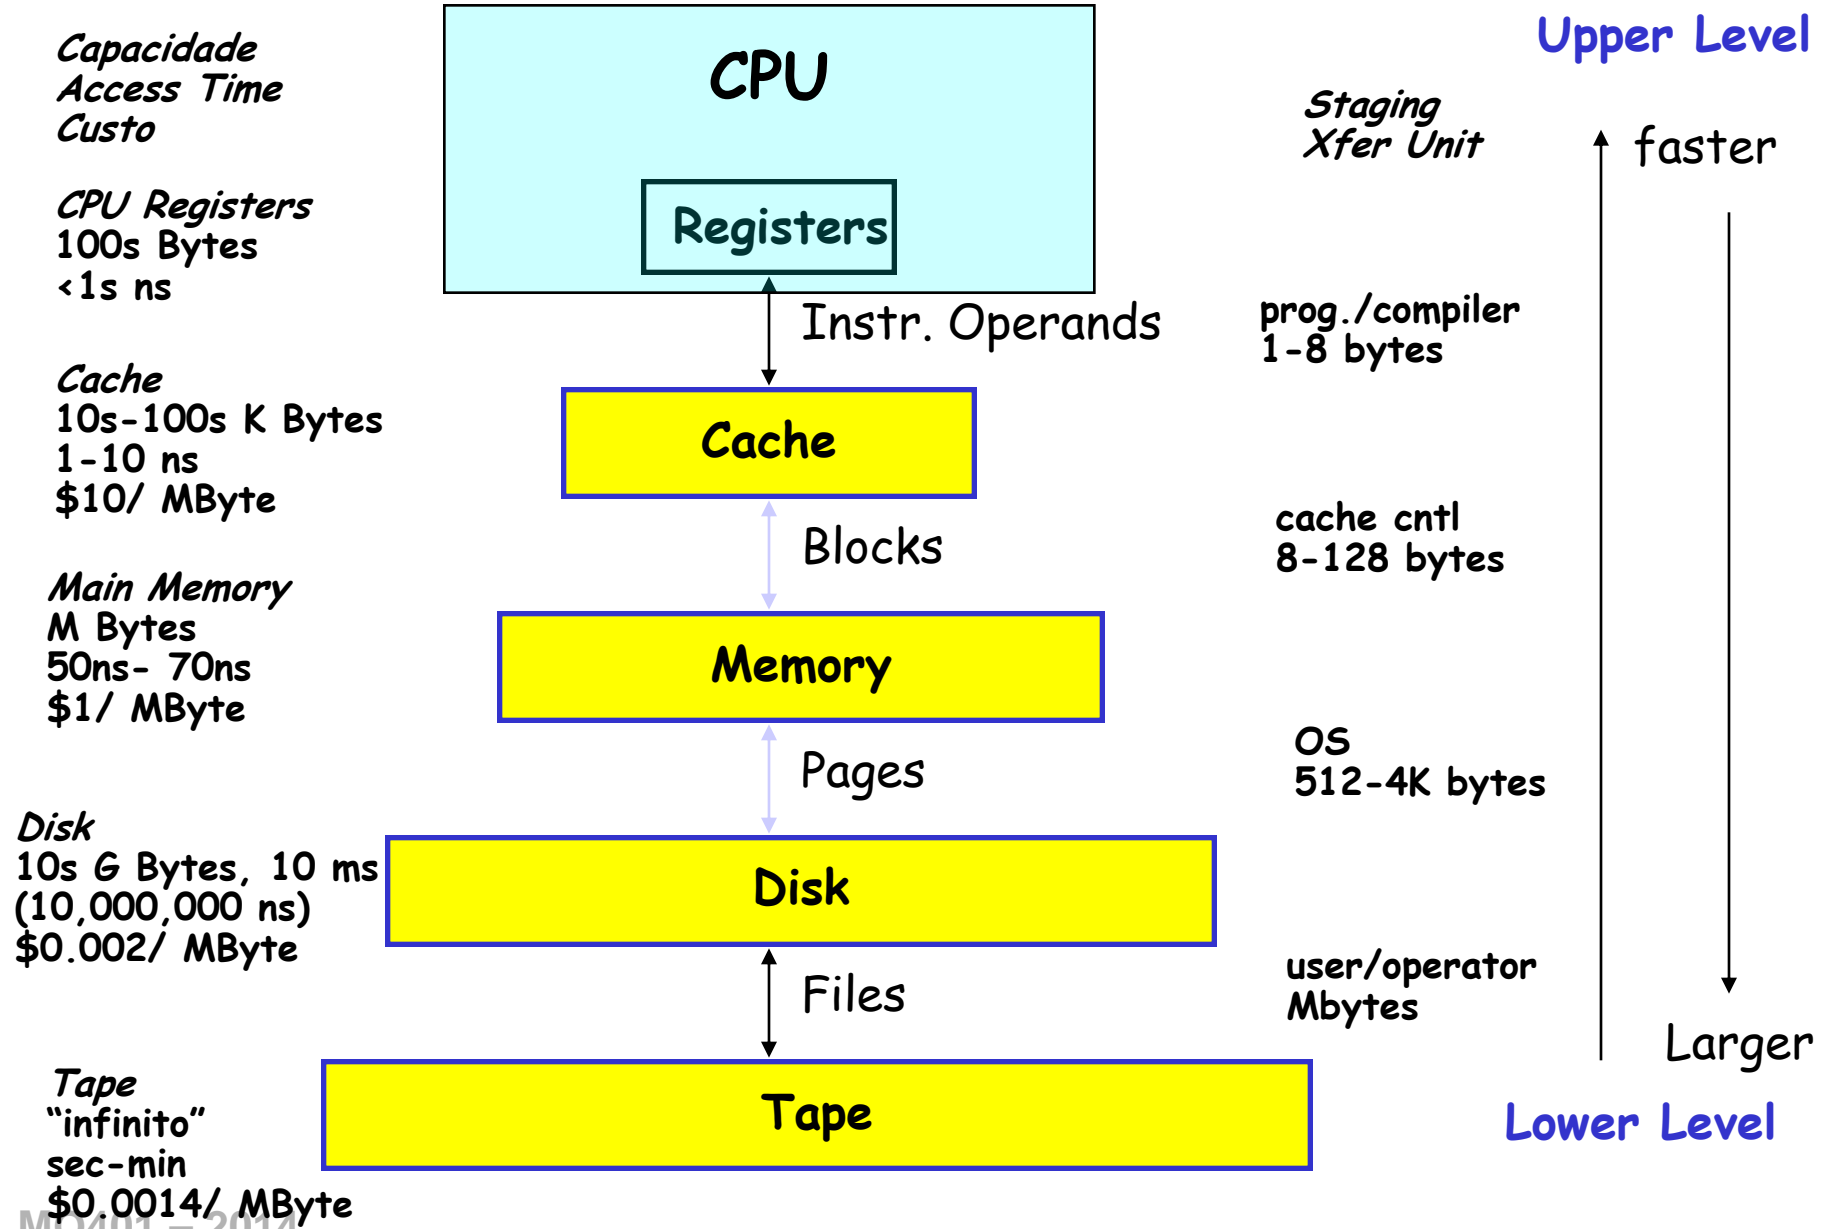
Capacidade
Access Time
Custo

CPU Registers
100s Bytes
<1s ns

Cache
10s-100s K Bytes
1-10 ns
\$10/ MByte

Main Memory
M Bytes
50ns- 70ns
\$1/ MByte

Disk
10s G Bytes, 10 ms
(10,000,000 ns)
\$0.002/ MByte

Tape
"infinito"
sec-min
\$0.0014/ MByte

CPU

Registers

Instr. Operands

Cache

Blocks

Memory

Pages

Disk

Files

Tape

Upper Level

Staging
Xfer Unit

faster

prog./compiler
1-8 bytes

cache cntl
8-128 bytes

OS
512-4K bytes

user/operator
Mbytes

Larger

Lower Level

MO401 – 2014